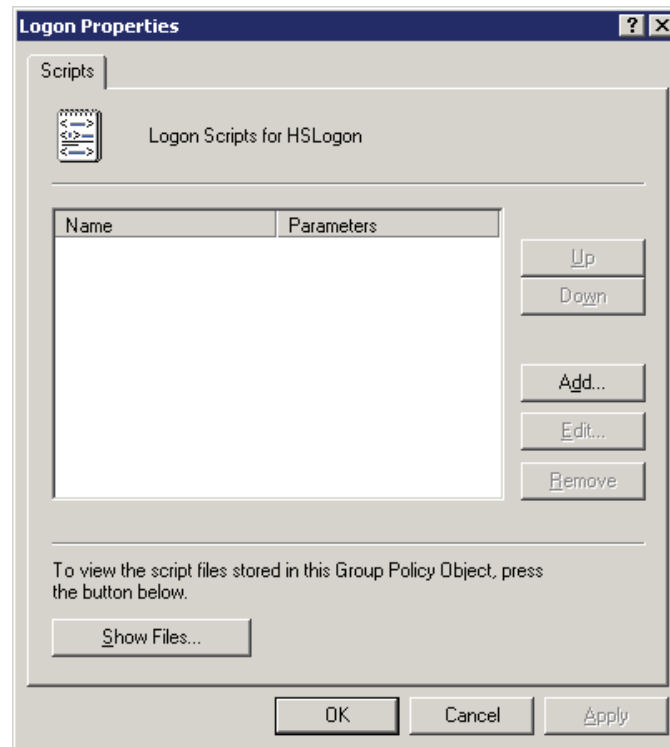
Logon Properties

?

Scripts

Logon Scripts for HSLogon

| Name | Parameters |
|---|---|

Up

Down

Add...

Edit...

Remove

To view the script files stored in this Group Policy Object, press the button below.

Show Files...

OK

Cancel

Apply